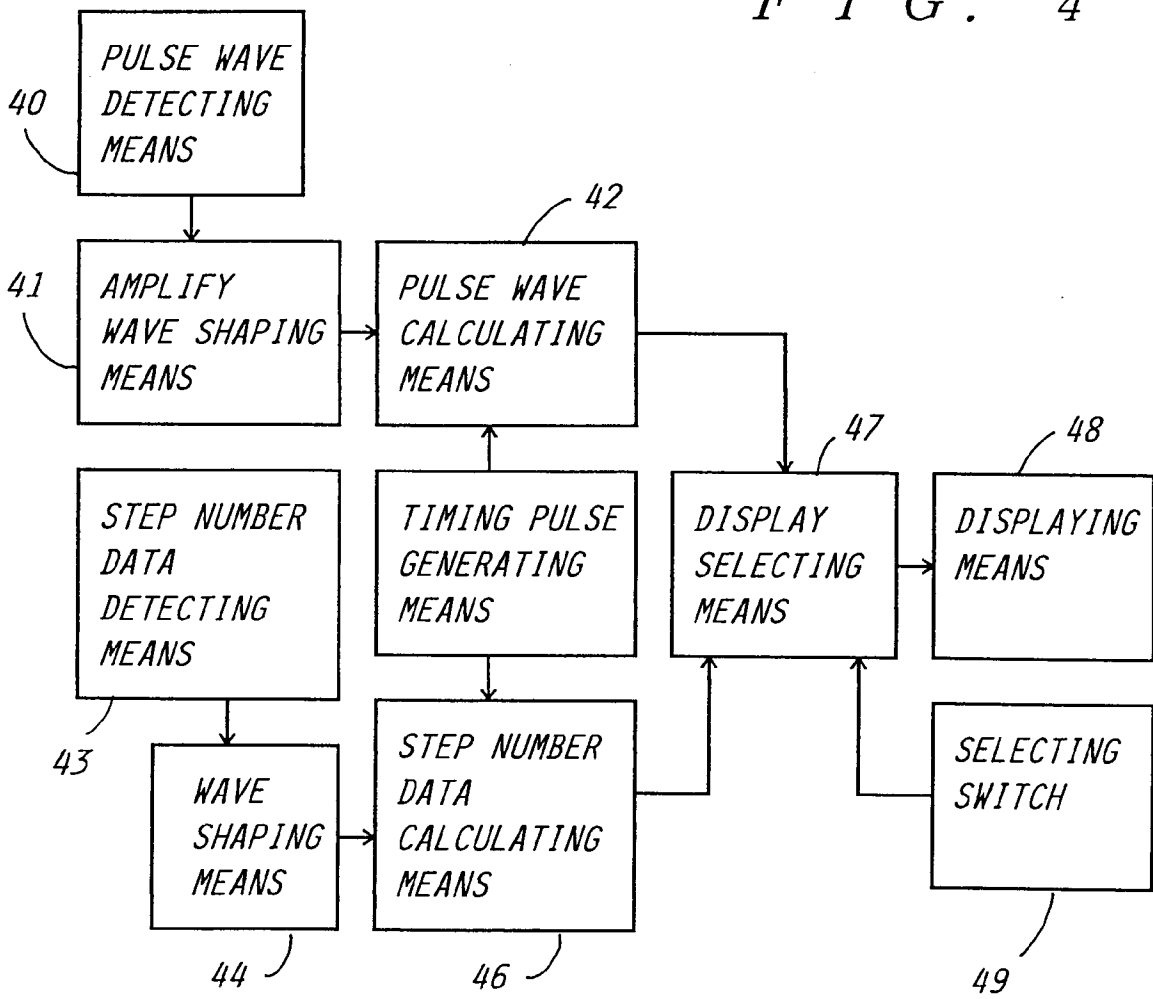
F I G. 4

PULSE WAVE DETECTING MEANS

40

AMPLIFY WAVE SHAPING MEANS

41

42

PULSE WAVE CALCULATING MEANS

STEP NUMBER DATA DETECTING MEANS

43

TIMING PULSE GENERATING MEANS

47

DISPLAY SELECTING MEANS

48

DISPLAYING MEANS

WAVE SHAPING MEANS

44

STEP NUMBER DATA CALCULATING MEANS

46

SELECTING SWITCH

49